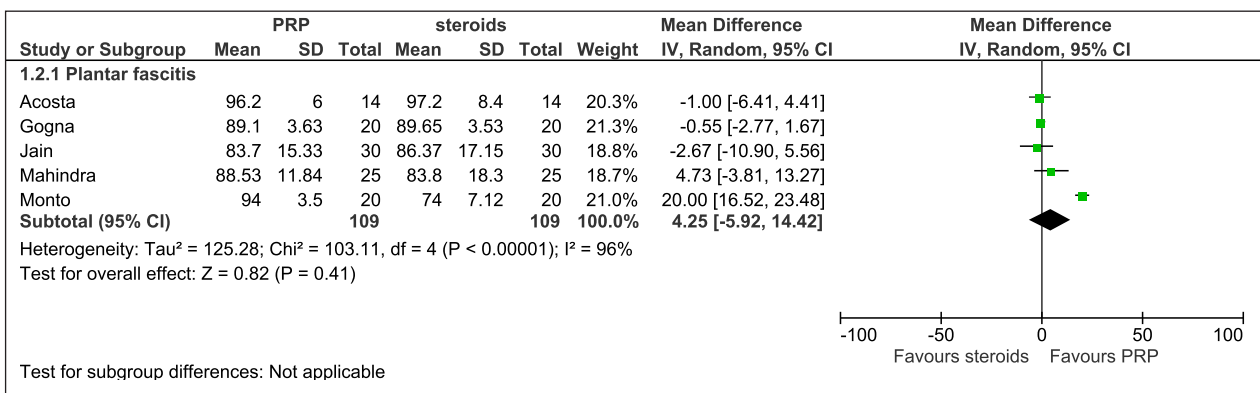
| Study or Subgroup | PRP Mean | PRP SD | PRP Total | steroids Mean | steroids SD | steroids Total | Weight | Mean Difference IV, Random, 95% CI |
|---|---|---|---|---|---|---|---|---|
| 1.2.1 Plantar fascitis | | | | | | | | |
| Acosta | 96.2 | 6 | 14 | 97.2 | 8.4 | 14 | 20.3% | -1.00 [-6.41, 4.41] |
| Gogna | 89.1 | 3.63 | 20 | 89.65 | 3.53 | 20 | 21.3% | -0.55 [-2.77, 1.67] |
| Jain | 83.7 | 15.33 | 30 | 86.37 | 17.15 | 30 | 18.8% | -2.67 [-10.90, 5.56] |
| Mahindra | 88.53 | 11.84 | 25 | 83.8 | 18.3 | 25 | 18.7% | 4.73 [-3.81, 13.27] |
| Monto | 94 | 3.5 | 20 | 74 | 7.12 | 20 | 21.0% | 20.00 [16.52, 23.48] |
| Subtotal (95% CI) | | | 109 | | | 109 | 100.0% | 4.25 [-5.92, 14.42] |

Heterogeneity: Tau² = 125.28; Chi² = 103.11, df = 4 (P < 0.00001); I² = 96%
Test for overall effect: Z = 0.82 (P = 0.41)

Mean Difference
IV, Random, 95% CI

-100 -50 0 50 100
Favours steroids Favours PRP

Test for subgroup differences: Not applicable